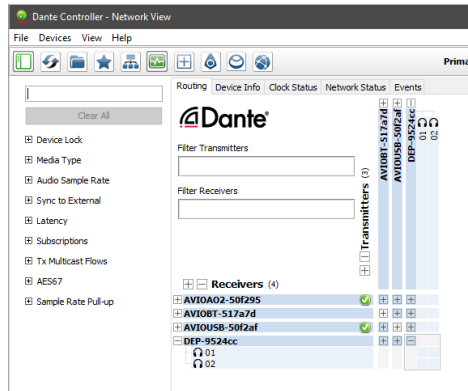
Dante Controller - Network View

File Devices View Help

Prima

Clear All

⊞ Device Lock
⊞ Media Type
⊞ Audio Sample Rate
⊞ Sync to External
⊞ Latency
⊞ Subscriptions
⊞ Tx Multicast Flows
⊞ AES67
⊞ Sample Rate Pull-up

Routing Device Info Clock Status Network Status Events

Dante

Filter Transmitters

Filter Receivers

Transmitters (3)

AVIOBT-517a7d
AVIOUSB-50f2af
DEP-9524cc
01
02

Receivers (4)

AVIOAO2-50f295
AVIOBT-517a7d
AVIOUSB-50f2af
DEP-9524cc
01
02